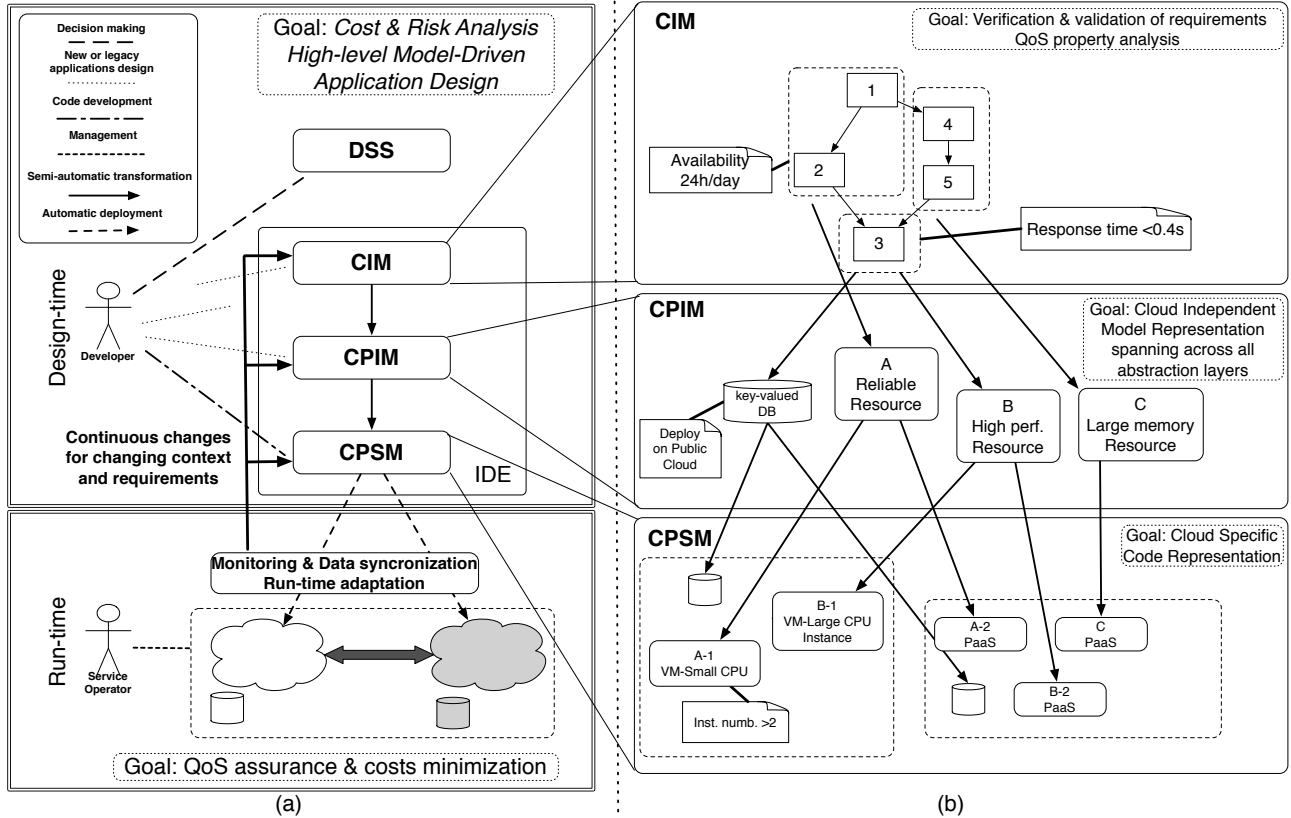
Decision making

New or legacy applications design

Code development

Management

Semi-automatic transformation

Automatic deployment

Goal: *Cost & Risk Analysis High-level Model-Driven Application Design*

DSS

Design-time

Developer

CIM

CPIM

CPSM

IDE

Continuous changes for changing context and requirements

Monitoring & Data syncronization Run-time adaptation

Run-time

Service Operator

Goal: QoS assurance & costs minimization

(a)

CIM

Goal: Verification & validation of requirements QoS property analysis

1

2

3

4

5

Availability 24h/day

Response time <0.4s

CPIM

Goal: Cloud Independent Model Representation spanning across all abstraction layers

key-valued DB

Deploy on Public Cloud

A Reliable Resource

B High perf. Resource

C Large memory Resource

CPSM

Goal: Cloud Specific Code Representation

A-1 VM-Small CPU

Inst. numb. >2

B-1 VM-Large CPU Instance

A-2 PaaS

C PaaS

B-2 PaaS

(b)